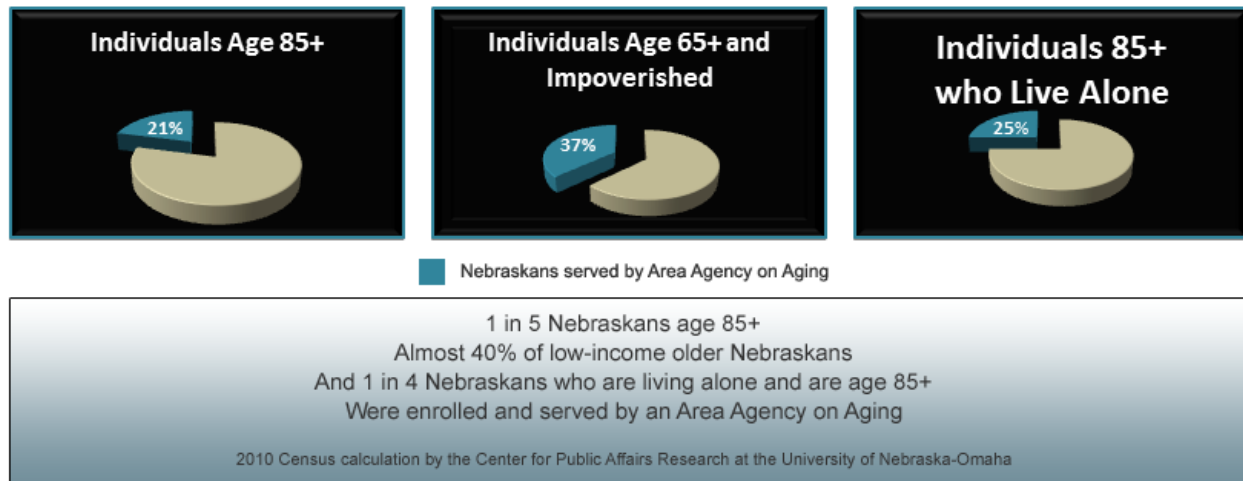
Individuals Age 85+

21%

Individuals Age 65+ and Impoverished

37%

Individuals 85+ who Live Alone

25%

Nebraskans served by Area Agency on Aging

1 in 5 Nebraskans age 85+
Almost 40% of low-income older Nebraskans
And 1 in 4 Nebraskans who are living alone and are age 85+
Were enrolled and served by an Area Agency on Aging

2010 Census calculation by the Center for Public Affairs Research at the University of Nebraska-Omaha